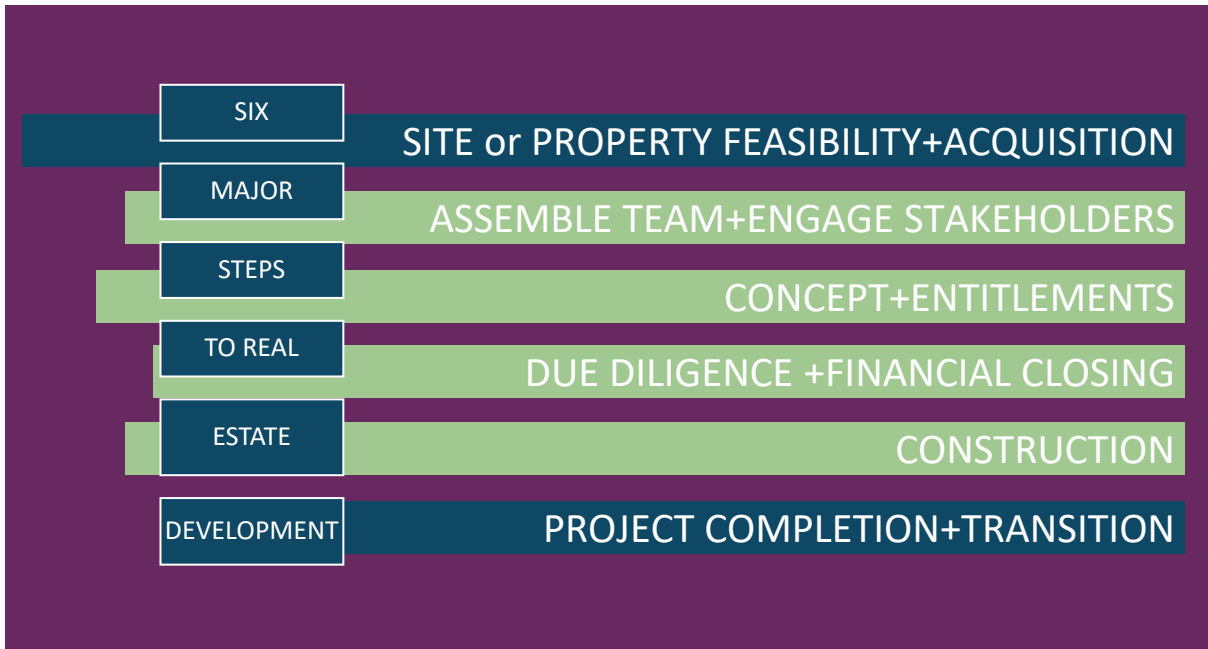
SIX
SITE or PROPERTY FEASIBILITY+ACQUISITION

MAJOR
ASSEMBLE TEAM+ENGAGE STAKEHOLDERS

STEPS
CONCEPT+ENTITLEMENTS

TO REAL
DUE DILIGENCE +FINANCIAL CLOSING

ESTATE
CONSTRUCTION

DEVELOPMENT
PROJECT COMPLETION+TRANSITION